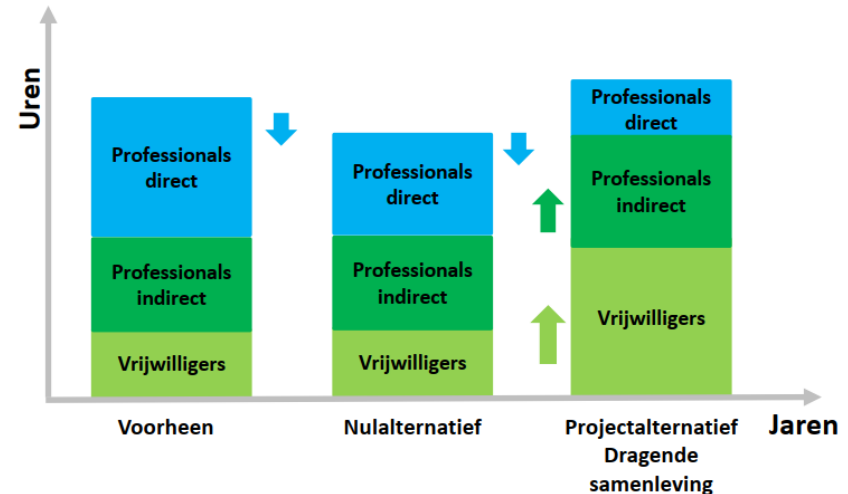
Uren

Professionals direct

Professionals indirect

Vrijwilligers

Professionals direct

Professionals indirect

Vrijwilligers

Professionals direct

Professionals indirect

Vrijwilligers

Jaren

Voorheen

Nulalternatief

Projectalternatief Dragende samenleving